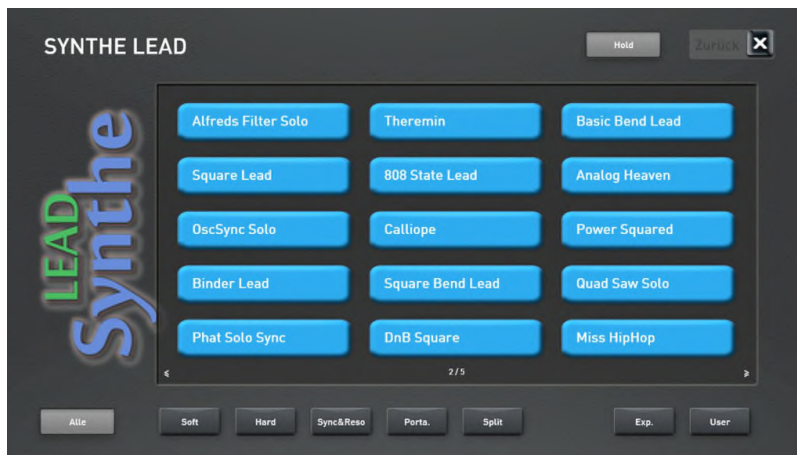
SYNTHE LEAD

Hold

Zurück

LEAD
Synthe

Alfreds Filter Solo

Theremin

Basic Bend Lead

Square Lead

808 State Lead

Analog Heaven

OscSync Solo

Calliope

Power Squared

Binder Lead

Square Bend Lead

Quad Saw Solo

Phat Solo Sync

DnB Square

Miss HipHop

«

2/5

»

Alle

Soft

Hard

Sync&Reso

Porta.

Split

Exp.

User